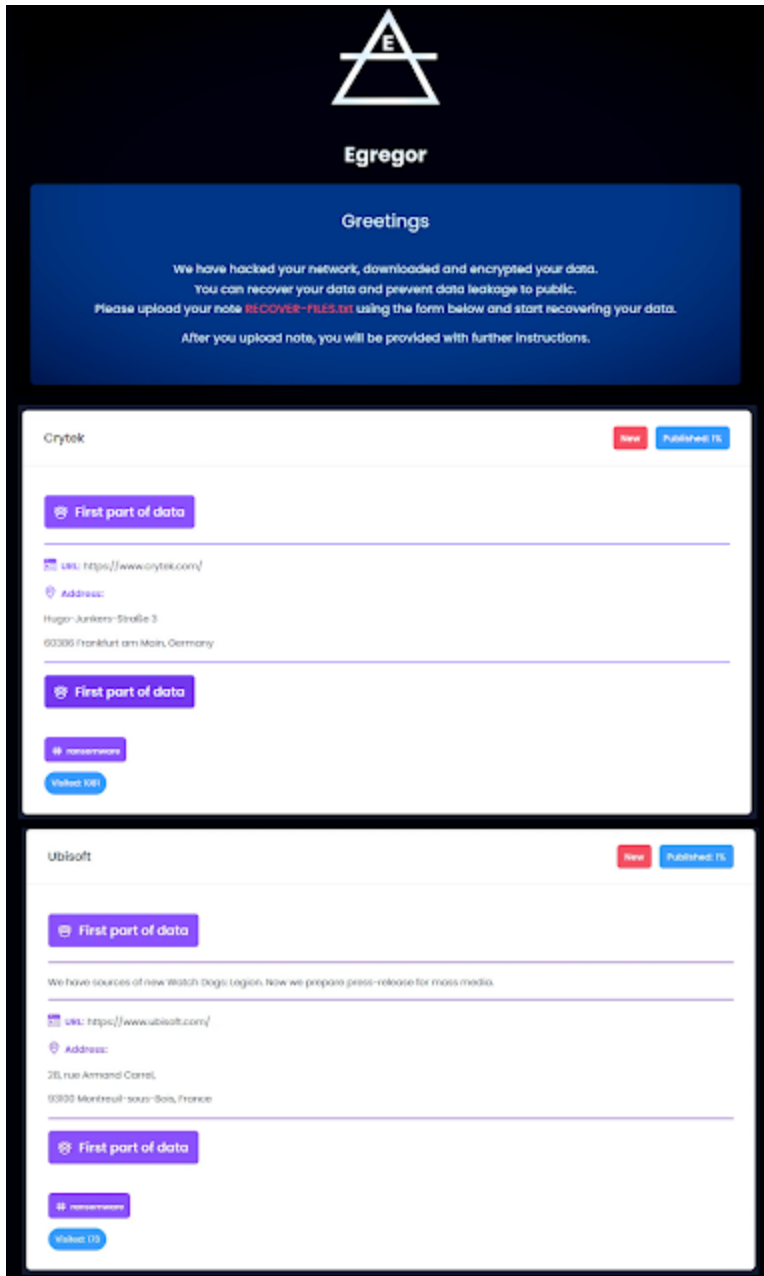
E

Egregor

Greetings

We have hacked your network, downloaded and encrypted your data.
You can recover your data and prevent data leakage to public.
Please upload your note RECOVER-FILES.txt using the form below and start recovering your data.

After you upload note, you will be provided with further instructions.

Crytek

New Published: 1%

First part of data

URL: https://www.crytek.com/

Address:

Hugo-Junkers-Straße 3

60386 Frankfurt am Main, Germany

First part of data

ransomware

Visited: 1081

Ubisoft

New Published: 1%

First part of data

We have sources of new Watch Dogs: Legion. Now we prepare press-release for mass media.

URL: https://www.ubisoft.com/

Address:

28, rue Armand Carrel,

93100 Montreuil-sous-Bois, France

First part of data

ransomware

Visited: 179